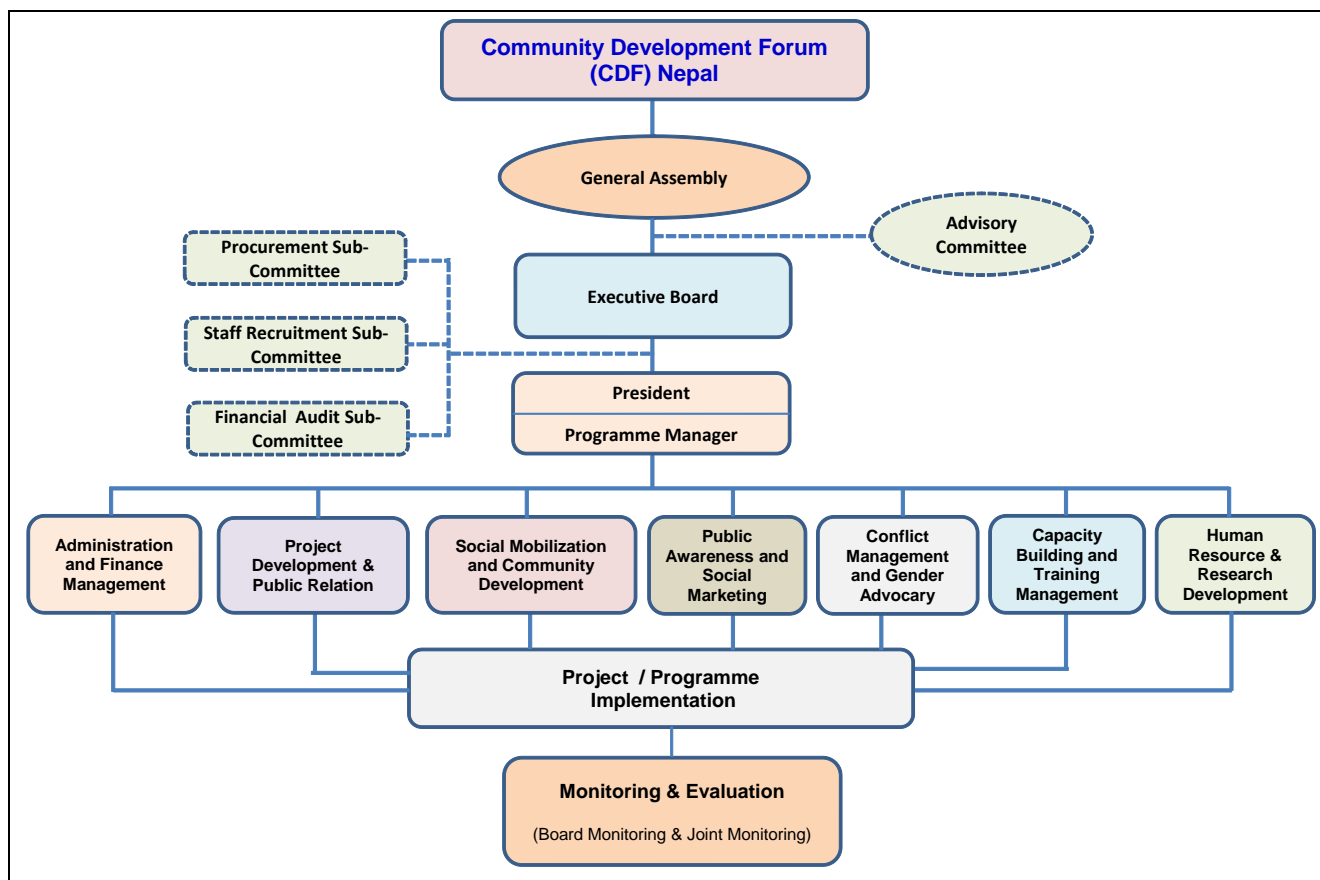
Community Development Forum (CDF) Nepal

General Assembly

Advisory Committee

Procurement Sub-Committee

Staff Recruitment Sub-Committee

Financial Audit Sub-Committee

Executive Board

President

Programme Manager

Administration and Finance Management

Project Development & Public Relation

Social Mobilization and Community Development

Public Awareness and Social Marketing

Conflict Management and Gender Advocary

Capacity Building and Training Management

Human Resource & Research Development

Project / Programme Implementation

Monitoring & Evaluation

(Board Monitoring & Joint Monitoring)